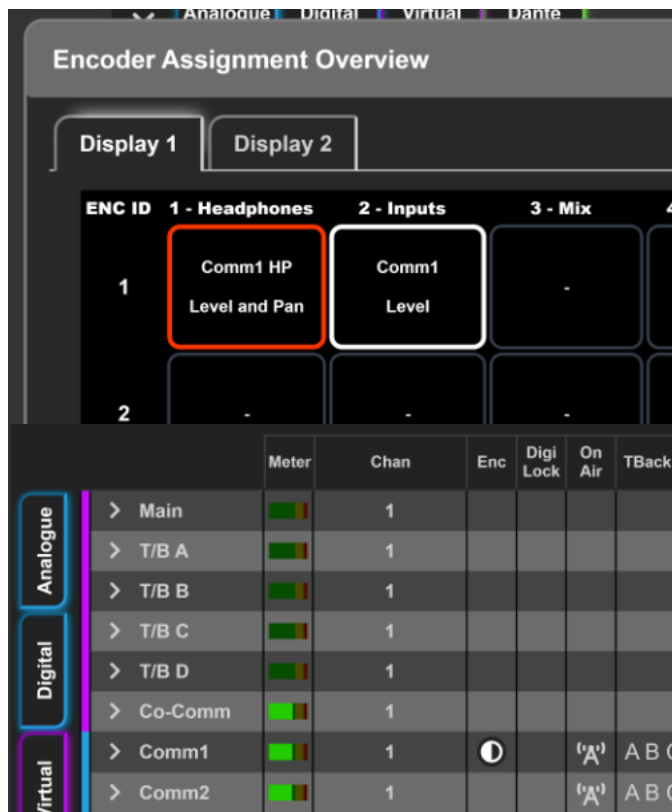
Analogue Digital Virtual Dante

Encoder Assignment Overview

Display 1 Display 2

| ENC ID | 1 - Headphones | 2 - Inputs | 3 - Mix | 4 |
|---|---|---|---|---|
| 1 | Comm1 HP Level and Pan | Comm1 Level | - | |
| 2 | - | - | - | |

Analogue
Digital
Virtual

| | Meter | Chan | Enc | Digi Lock | On Air | TBack |
|---|---|---|---|---|---|---|
| > Main | | 1 | | | | |
| > T/B A | | 1 | | | | |
| > T/B B | | 1 | | | | |
| > T/B C | | 1 | | | | |
| > T/B D | | 1 | | | | |
| > Co-Comm | | 1 | | | | |
| > Comm1 | | 1 | | | A | A B C |
| > Comm2 | | 1 | | | A | A B C |